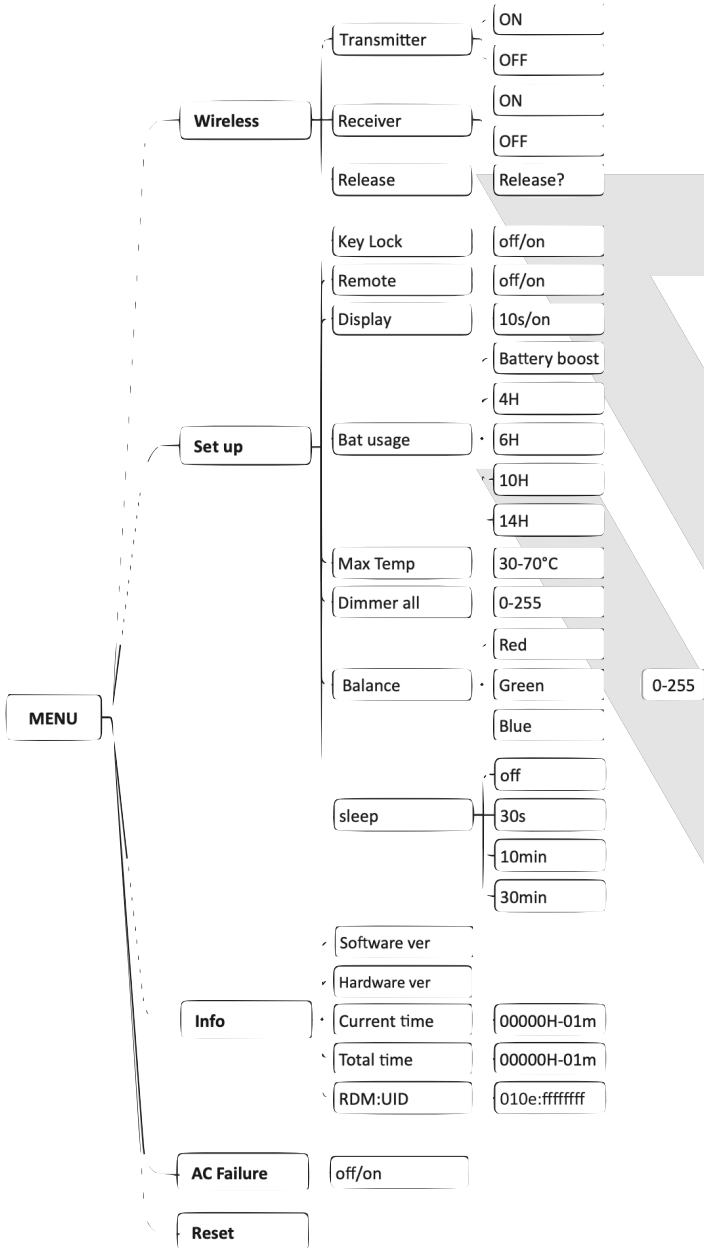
MENU

Wireless
Transmitter
ON
OFF
Receiver
ON
OFF
Release
Release?

Set up
Key Lock
off/on
Remote
off/on
Display
10s/on
Bat usage
Battery boost
4H
6H
10H
14H
Max Temp
30-70°C
Dimmer all
0-255
Balance
Red
Green
Blue
0-255
sleep
off
30s
10min
30min

Info
Software ver
Hardware ver
Current time
00000H-01m
Total time
00000H-01m
RDM:UID
010e:ffffffff

AC Failure
off/on

Reset